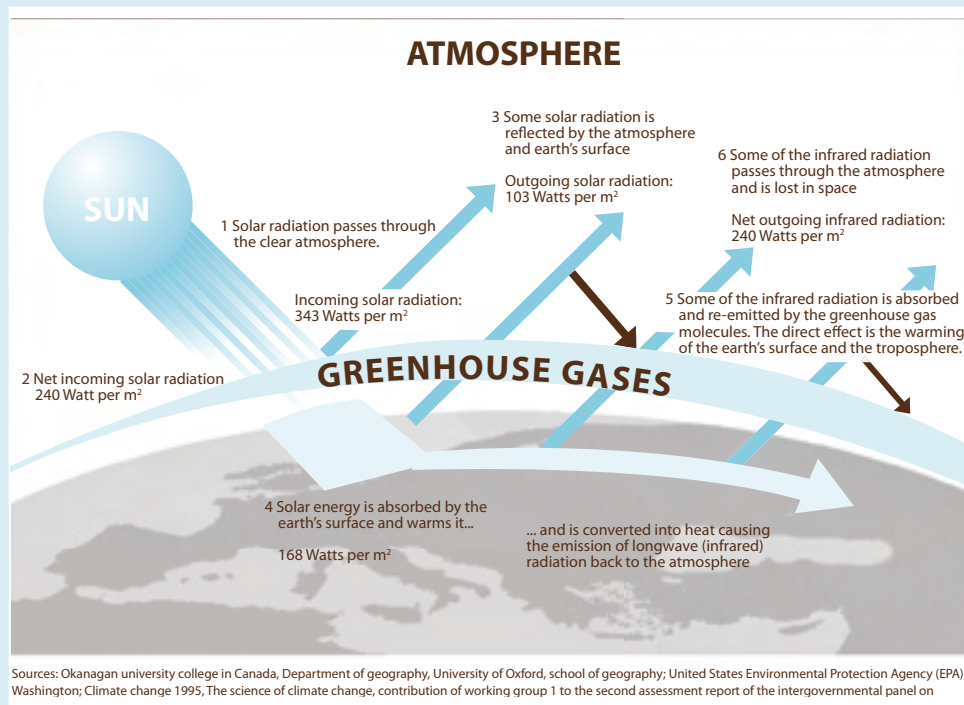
ATMOSPHERE

SUN

1 Solar radiation passes through the clear atmosphere.

Incoming solar radiation: 343 Watts per m$^2$

2 Net incoming solar radiation 240 Watt per m$^2$

3 Some solar radiation is reflected by the atmosphere and earth's surface

Outgoing solar radiation: 103 Watts per m$^2$

6 Some of the infrared radiation passes through the atmosphere and is lost in space

Net outgoing infrared radiation: 240 Watts per m$^2$

5 Some of the infrared radiation is absorbed and re-emitted by the greenhouse gas molecules. The direct effect is the warming of the earth's surface and the troposphere.

GREENHOUSE GASES

4 Solar energy is absorbed by the earth's surface and warms it...

168 Watts per m$^2$

... and is converted into heat causing the emission of longwave (infrared) radiation back to the atmosphere

Sources: Okanagan university college in Canada, Department of geography, University of Oxford, school of geography; United States Environmental Protection Agency (EPA) Washington; Climate change 1995, The science of climate change, contribution of working group 1 to the second assessment report of the intergovernmental panel on